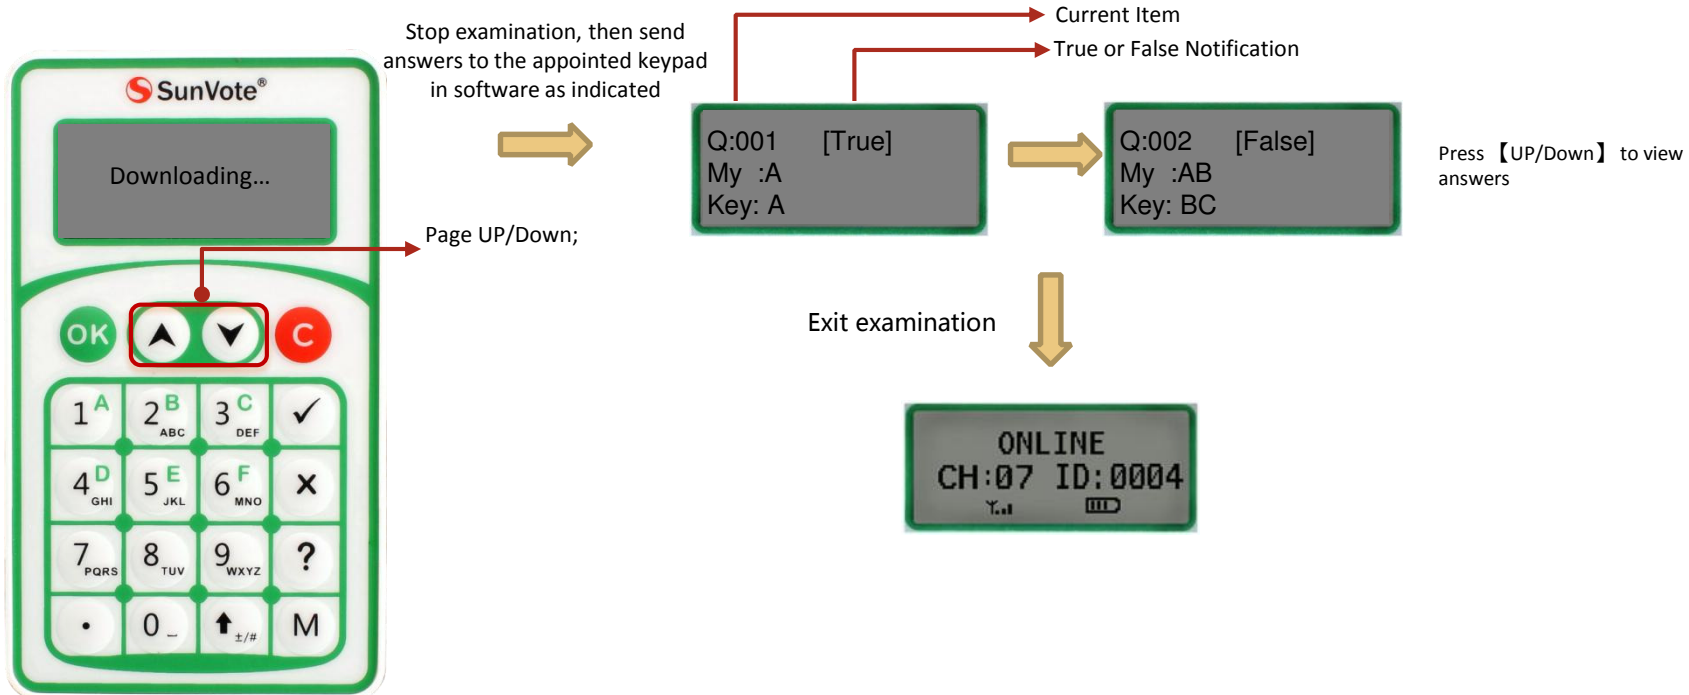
SunVote®

Downloading...

OK C

1 A
2 B ABC
3 C DEF
✓
4 D GHI
5 E JKL
6 F MNO
×
7 PQRS
8 TUV
9 WXYZ
?
·
0 _
±/#
M

Stop examination, then send answers to the appointed keypad in software as indicated

Page UP/Down;

Current Item

True or False Notification

Q:001 [True]
My :A
Key: A

Q:002 [False]
My :AB
Key: BC

Press 【UP/Down】 to view answers

Exit examination

ONLINE
CH:07 ID:0004